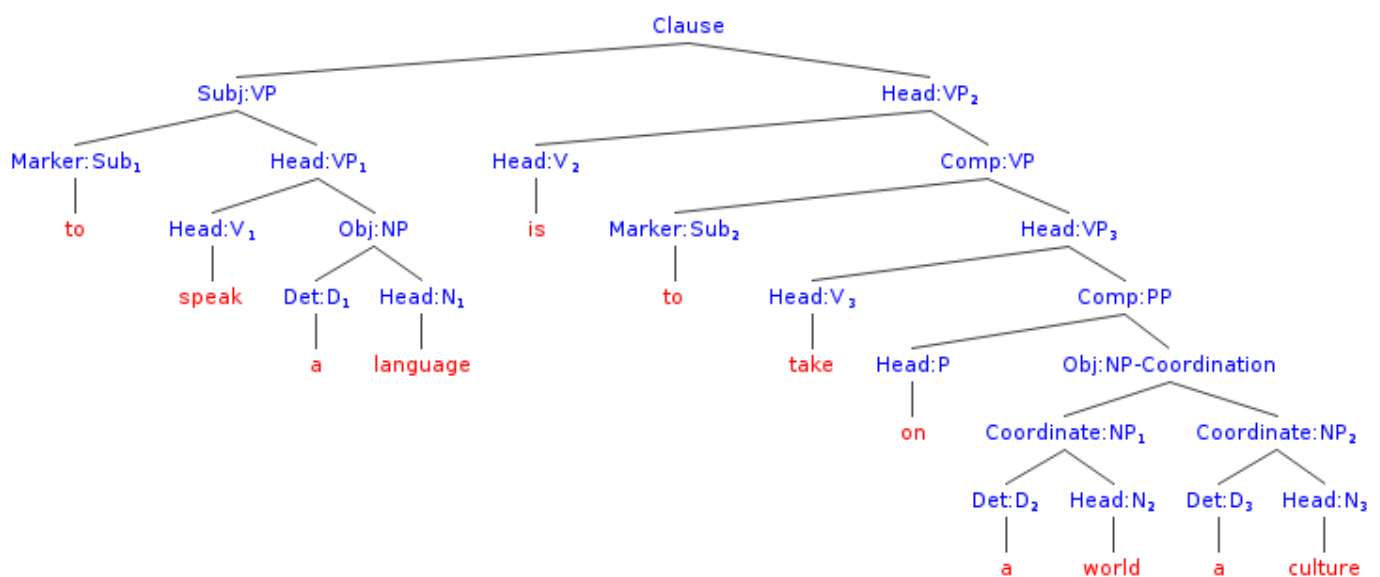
Clause

Subj:VP

Head:$VP_2$

Marker:$Sub_1$

Head:$VP_1$

Head:$V_2$

Comp:VP

to

Head:$V_1$

Obj:NP

is

Marker:$Sub_2$

Head:$VP_3$

speak

Det:$D_1$

Head:$N_1$

to

Head:$V_3$

Comp:PP

a

language

take

Head:P

Obj:NP-Coordination

on

Coordinate:$NP_1$

Coordinate:$NP_2$

Det:$D_2$

Head:$N_2$

Det:$D_3$

Head:$N_3$

a

world

a

culture